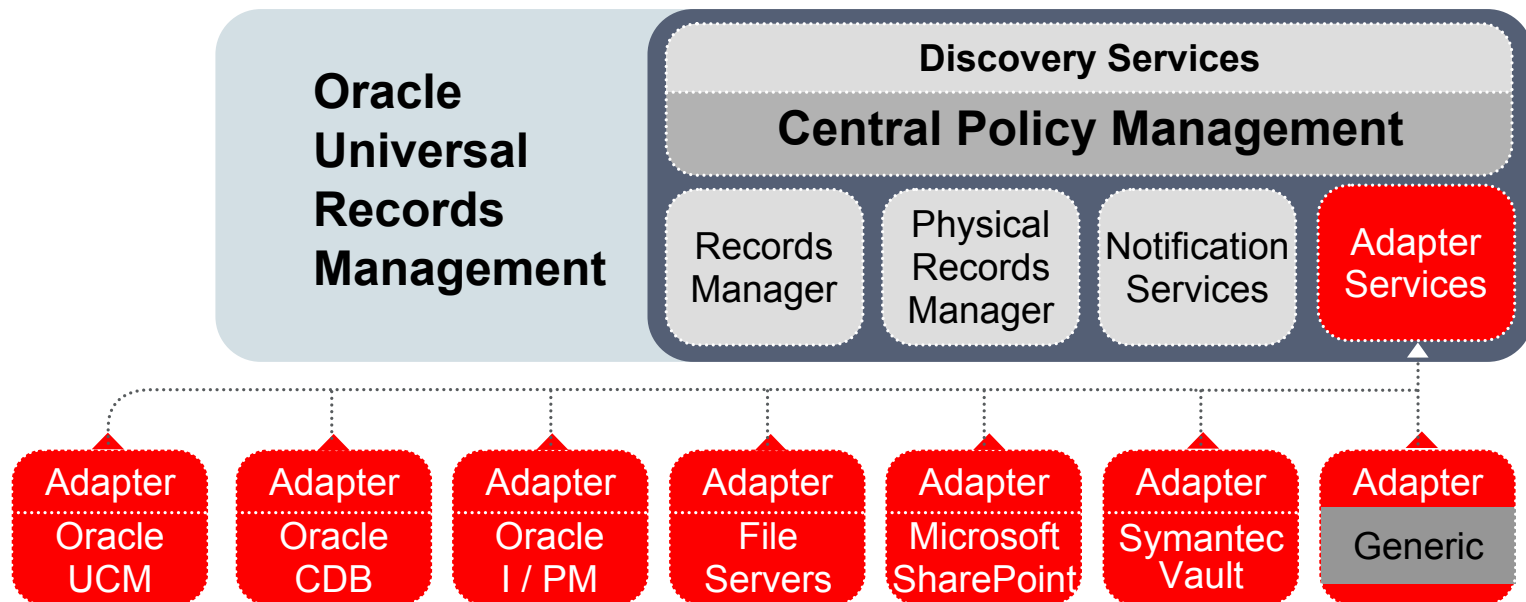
Oracle Universal Records Management

Discovery Services

Central Policy Management

Records Manager

Physical Records Manager

Notification Services

Adapter Services

Adapter
Oracle UCM

Adapter
Oracle CDB

Adapter
Oracle I / PM

Adapter
File Servers

Adapter
Microsoft SharePoint

Adapter
Symantec Vault

Adapter
Generic